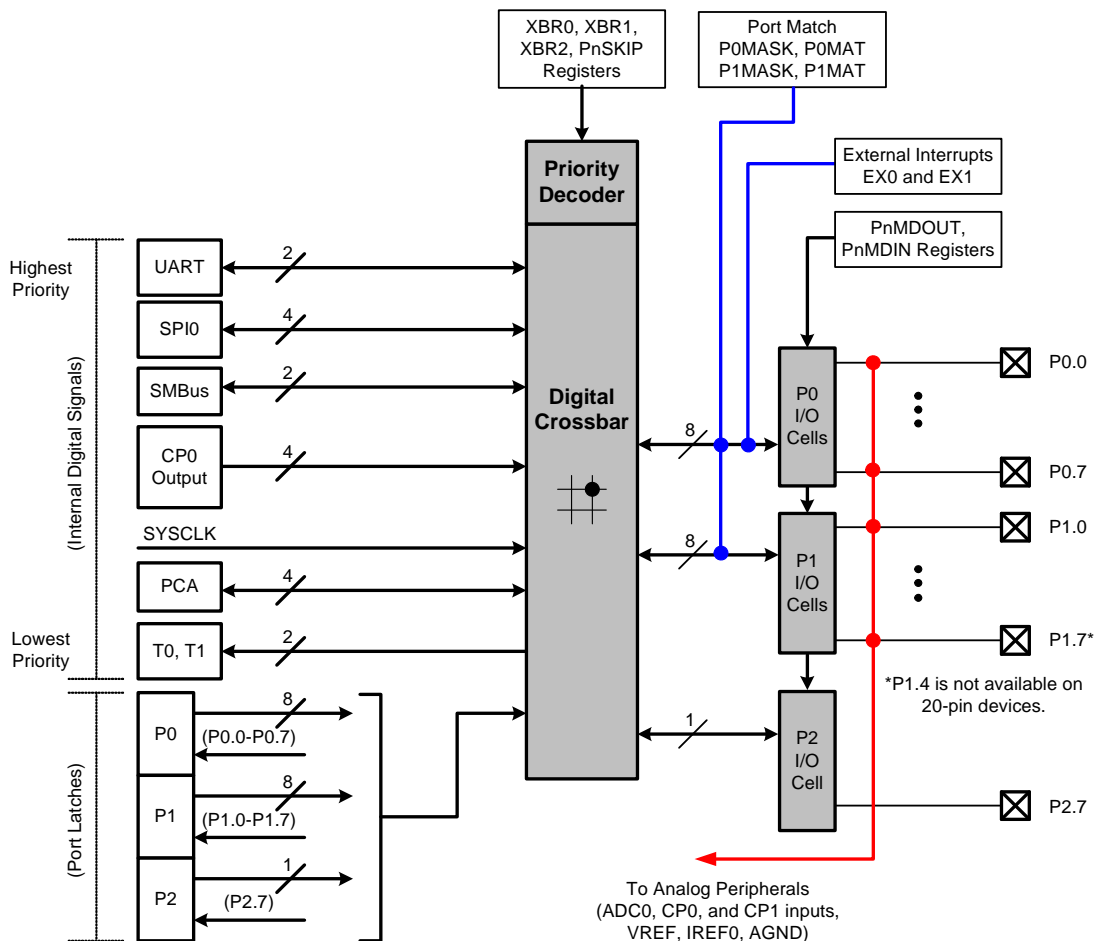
XBR0, XBR1, XBR2, PnSKIP Registers

Port Match P0MASK, P0MAT P1MASK, P1MAT

External Interrupts EX0 and EX1

PnMDOUT, PnMDIN Registers

Priority Decoder

Digital Crossbar

Highest Priority

(Internal Digital Signals)

Lowest Priority

UART
2
SPI0
4
SMBus
2
CP0 Output
4
SYSCLK
PCA
4
T0, T1
2

(Port Latches)

P0
8
(P0.0-P0.7)
P1
8
(P1.0-P1.7)
P2
1
(P2.7)

8
8
1

P0 I/O Cells
P1 I/O Cells
P2 I/O Cell

P0.0
P0.7
P1.0
P1.7*
P2.7

*P1.4 is not available on 20-pin devices.

To Analog Peripherals (ADC0, CP0, and CP1 inputs, VREF, IREF0, AGND)